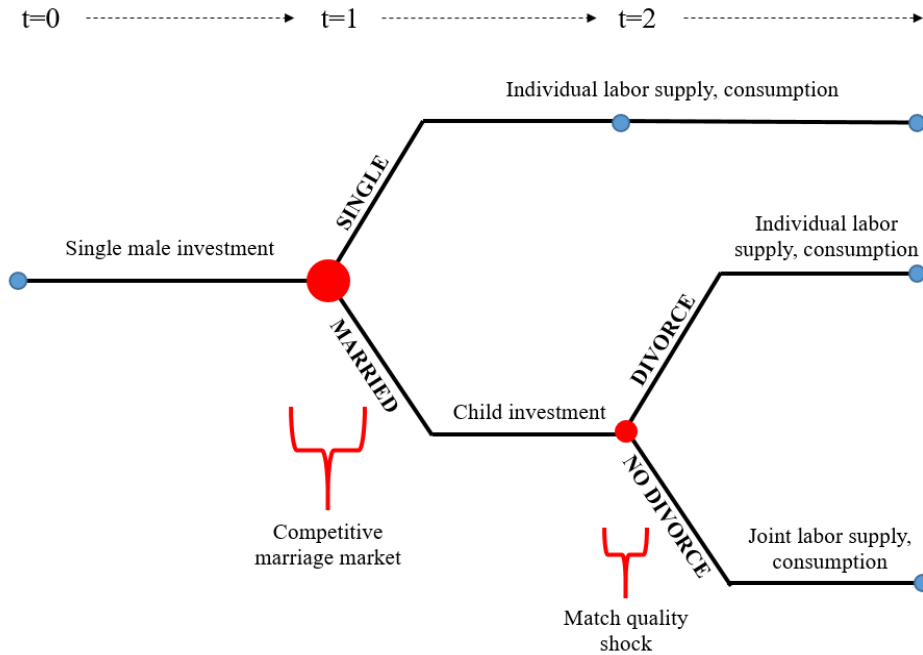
t=0 t=1 t=2

Individual labor supply, consumption

SINGLE

Single male investment

Individual labor supply, consumption

DIVORCE

MARRIED

Child investment

NO DIVORCE

Competitive marriage market

Joint labor supply, consumption

Match quality shock